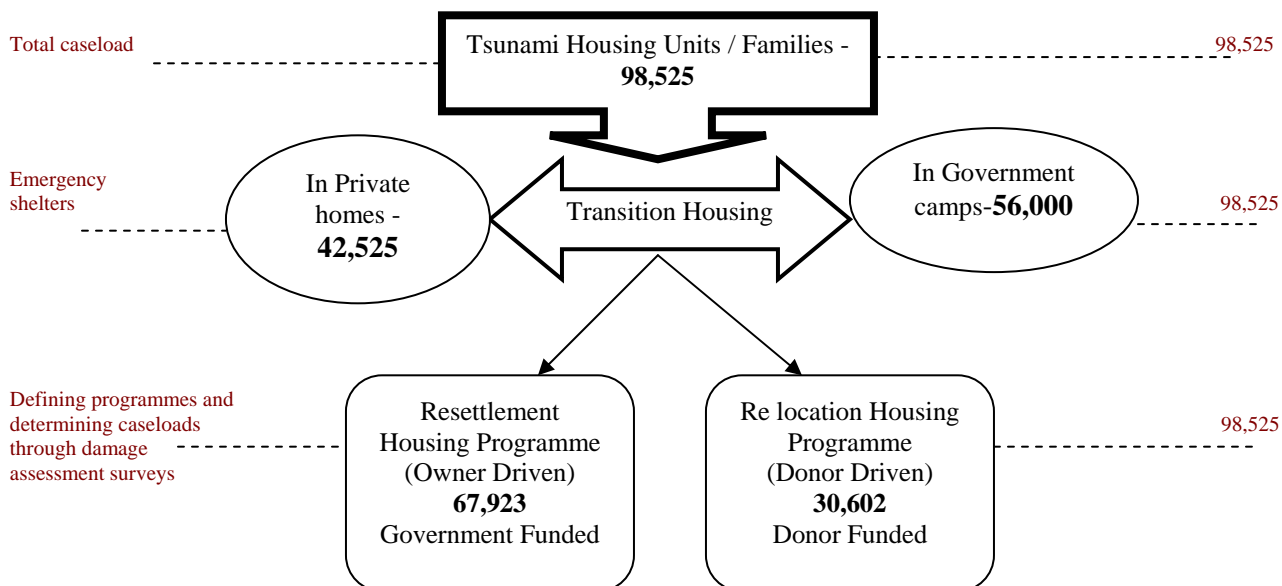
Total caseload

Tsunami Housing Units / Families - **98,525**

98,525

Emergency shelters

In Private homes - **42,525**

Transition Housing

In Government camps-**56,000**

98,525

Defining programmes and determining caseloads through damage assessment surveys

Resettlement Housing Programme (Owner Driven) **67,923** Government Funded

Re location Housing Programme (Donor Driven) **30,602** Donor Funded

98,525